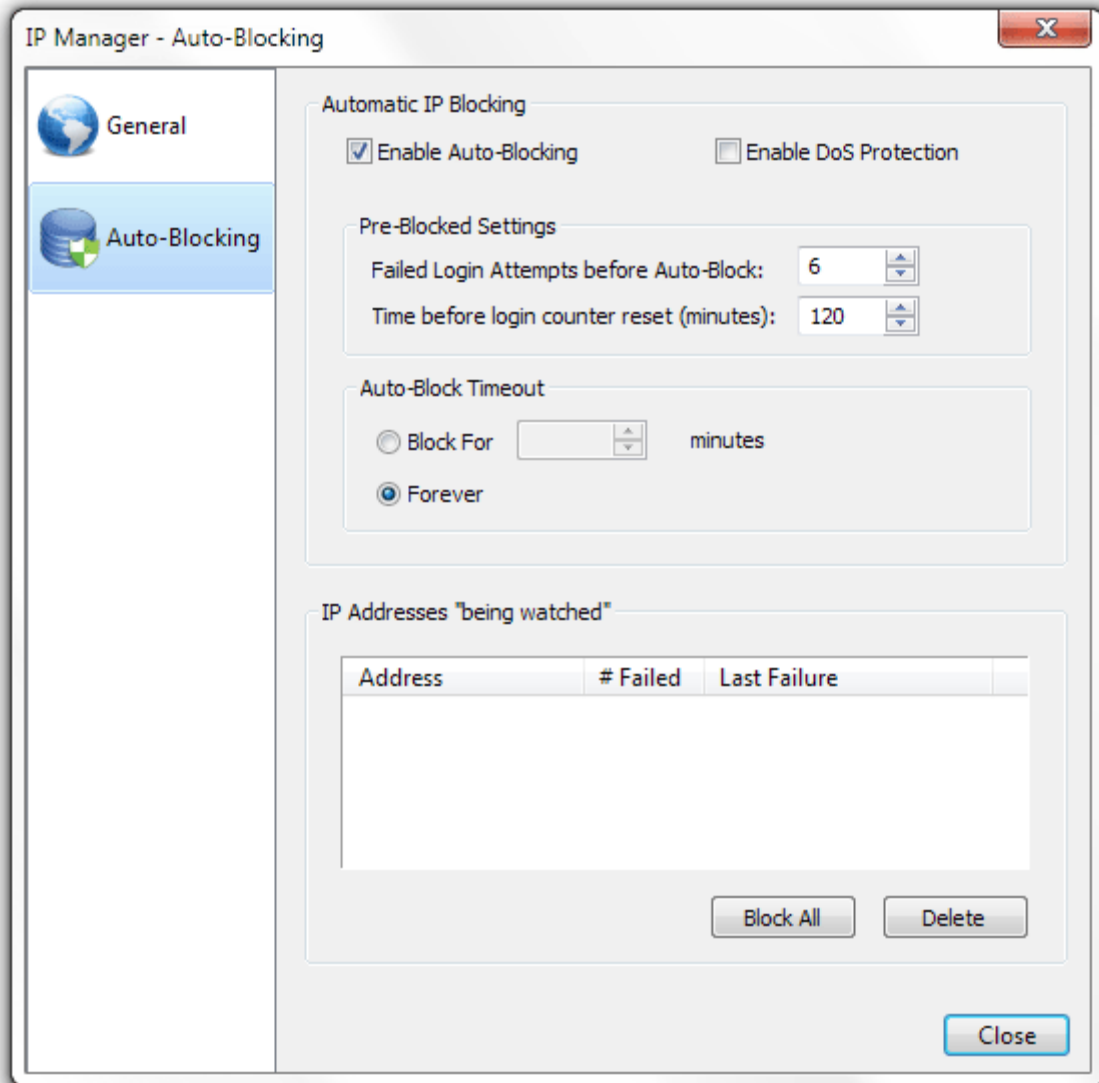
IP Manager - Auto-Blocking

X

General

Auto-Blocking

Automatic IP Blocking

Enable Auto-Blocking

Enable DoS Protection

Pre-Blocked Settings

Failed Login Attempts before Auto-Block: 6

Time before login counter reset (minutes): 120

Auto-Block Timeout

Block For minutes

Forever

IP Addresses "being watched"

| Address | # Failed | Last Failure |
|---|---|---|

Block All

Delete

Close